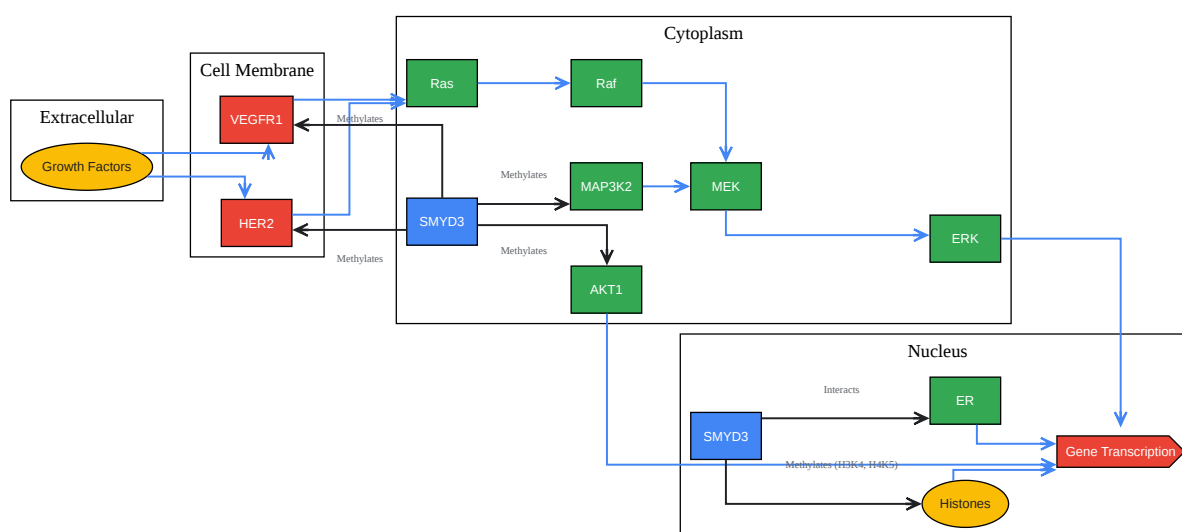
Extracellular

Growth Factors

Cell Membrane

VEGFR1

HER2

Cytoplasm

Ras

Raf

Methylates

Methylates

MAP3K2

MEK

SMYD3

Methylates

Methylates

AKT1

ERK

Nucleus

Interacts

ER

SMYD3

Gene Transcription

Methylates (H3K4, H4K5)

Histones